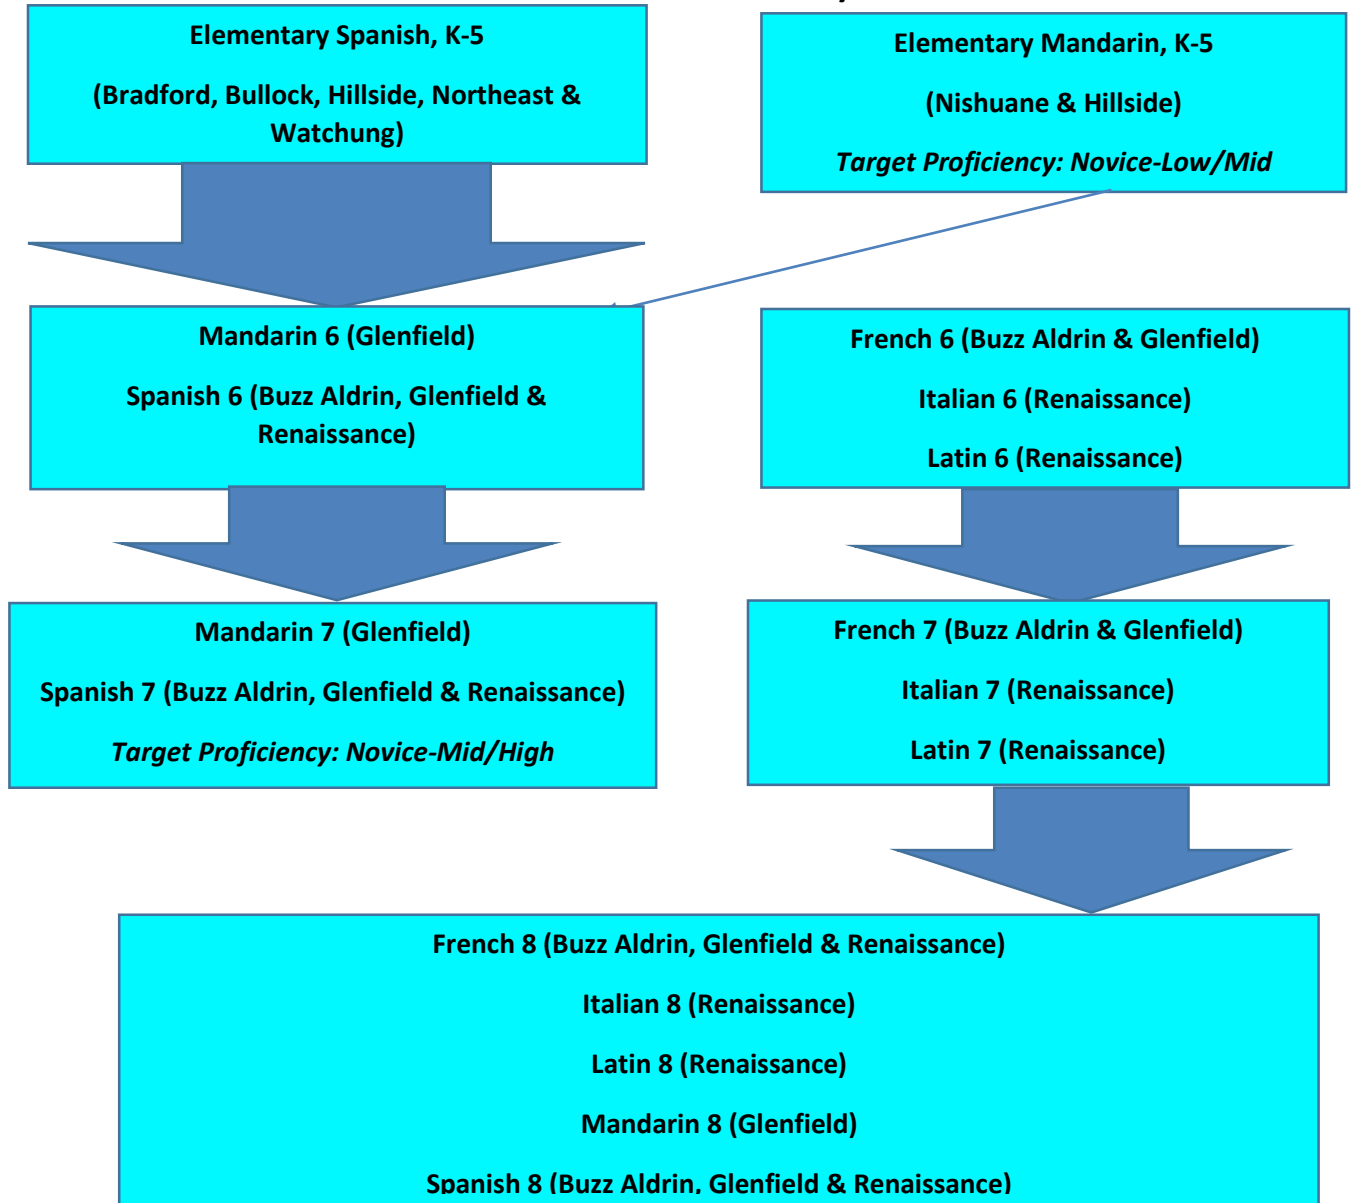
Elementary Spanish, K-5

(Bradford, Bullock, Hillside, Northeast & Watchung)

Elementary Mandarin, K-5

(Nishuane & Hillside)

*Target Proficiency: Novice-Low/Mid*

Mandarin 6 (Glenfield)

Spanish 6 (Buzz Aldrin, Glenfield & Renaissance)

French 6 (Buzz Aldrin & Glenfield)

Italian 6 (Renaissance)

Latin 6 (Renaissance)

Mandarin 7 (Glenfield)

Spanish 7 (Buzz Aldrin, Glenfield & Renaissance)

*Target Proficiency: Novice-Mid/High*

French 7 (Buzz Aldrin & Glenfield)

Italian 7 (Renaissance)

Latin 7 (Renaissance)

French 8 (Buzz Aldrin, Glenfield & Renaissance)

Italian 8 (Renaissance)

Latin 8 (Renaissance)

Mandarin 8 (Glenfield)

Spanish 8 (Buzz Aldrin, Glenfield & Renaissance)